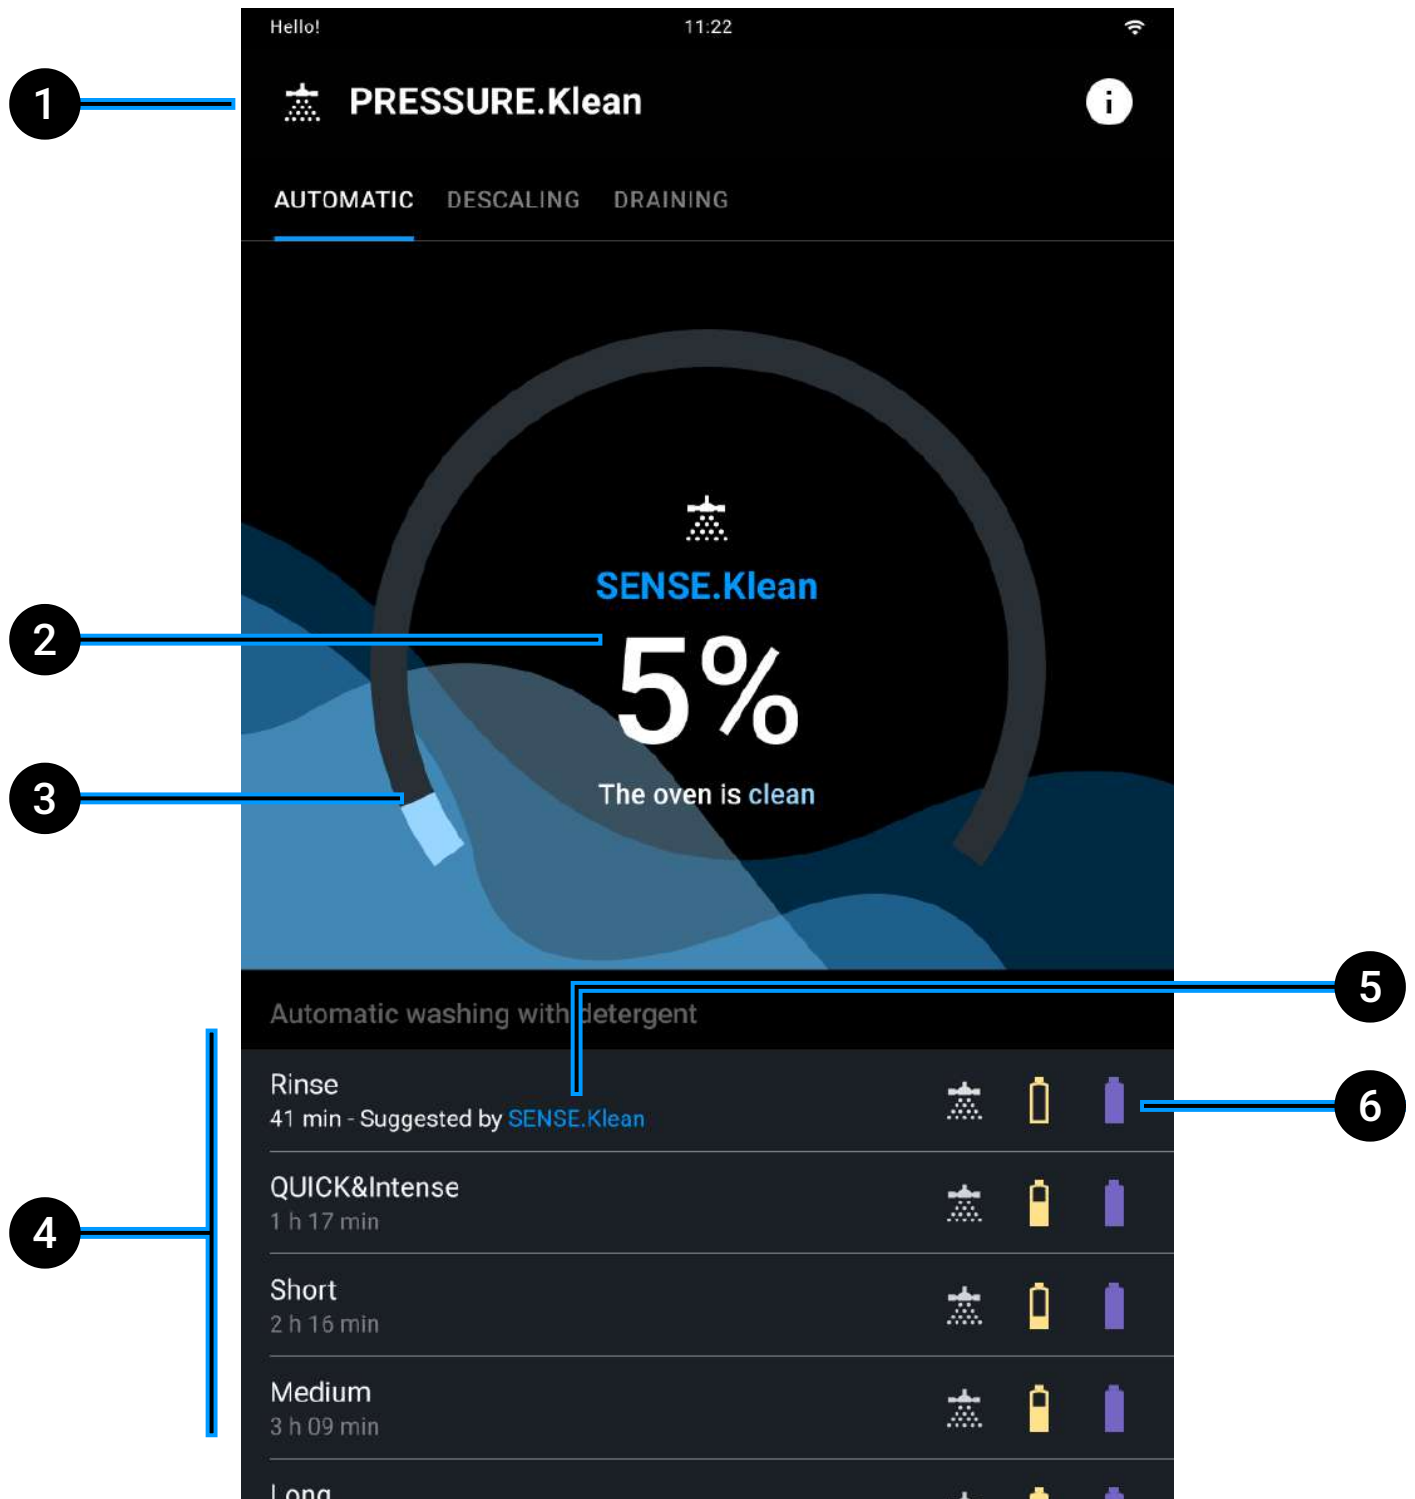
Hello! 11:22

1

PRESSURE.Klean

AUTOMATIC DESCALING DRAINING

SENSE.Klean

2

5%

3

The oven is clean

Automatic washing with detergent

5

Rinse
41 min - Suggested by SENSE.Klean

6

QUICK&Intense
1 h 17 min

4

Short
2 h 16 min

Medium
3 h 09 min

Long